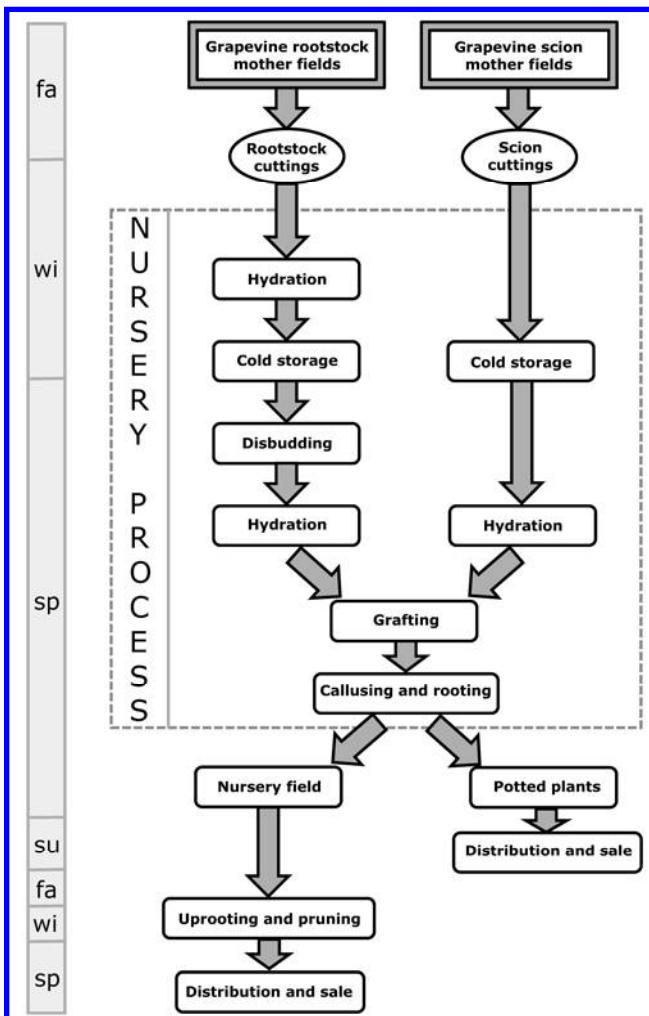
fa
wi
sp
su
fa
wi
sp

Grapevine rootstock mother fields
Grapevine scion mother fields
Rootstock cuttings
Scion cuttings

NURSERY PROCESS

Hydration
Cold storage
Cold storage
Disbudding
Hydration
Hydration
Grafting
Callusing and rooting
Nursery field
Potted plants
Distribution and sale
Uprooting and pruning
Distribution and sale